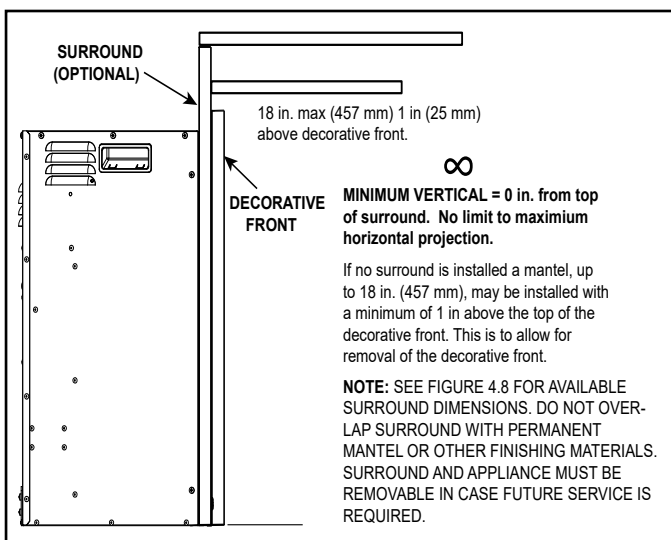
SURROUND (OPTIONAL)

18 in. max (457 mm) 1 in (25 mm) above decorative front.

DECORATIVE FRONT

$\infty$

MINIMUM VERTICAL = 0 in. from top of surround. No limit to maximum horizontal projection.

If no surround is installed a mantel, up to 18 in. (457 mm), may be installed with a minimum of 1 in above the top of the decorative front. This is to allow for removal of the decorative front.

NOTE: SEE FIGURE 4.8 FOR AVAILABLE SURROUND DIMENSIONS. DO NOT OVERLAP SURROUND WITH PERMANENT MANTEL OR OTHER FINISHING MATERIALS. SURROUND AND APPLIANCE MUST BE REMOVABLE IN CASE FUTURE SERVICE IS REQUIRED.